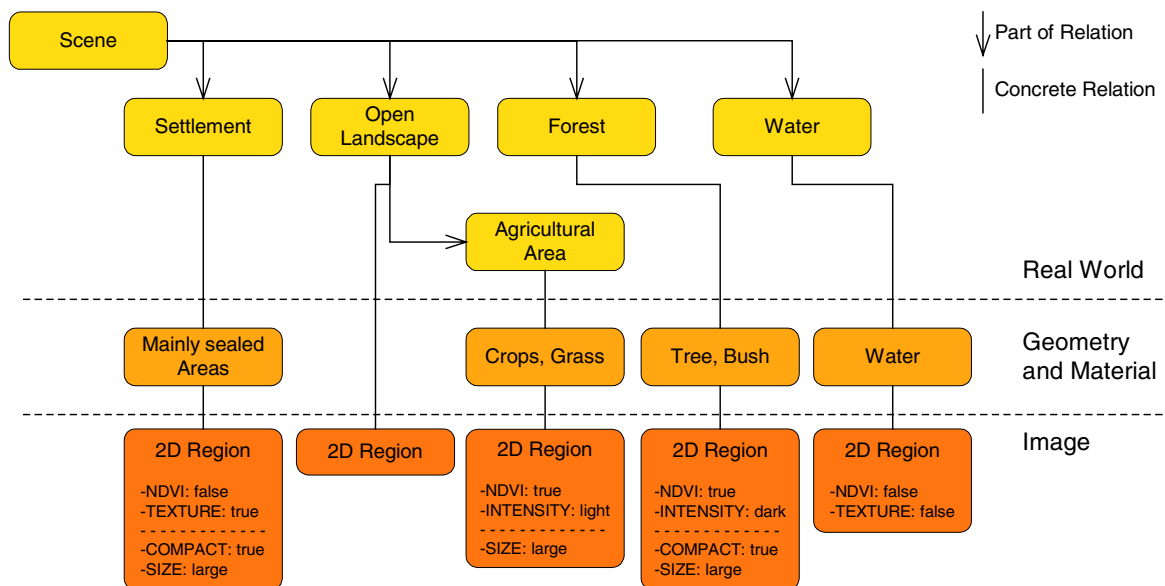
Scene

Part of Relation

Concrete Relation

Settlement

Open Landscape

Forest

Water

Agricultural Area

Real World

Mainly sealed Areas

Crops, Grass

Tree, Bush

Water

Geometry and Material

Image

2D Region
-NDVI: false
-TEXTURE: true
- - - - - - - - - - -
-COMPACT: true
-SIZE: large

2D Region

2D Region
-NDVI: true
-INTENSITY: light
- - - - - - - - - - -
-SIZE: large

2D Region
-NDVI: true
-INTENSITY: dark
- - - - - - - - - - -
-COMPACT: true
-SIZE: large

2D Region
-NDVI: false
-TEXTURE: false